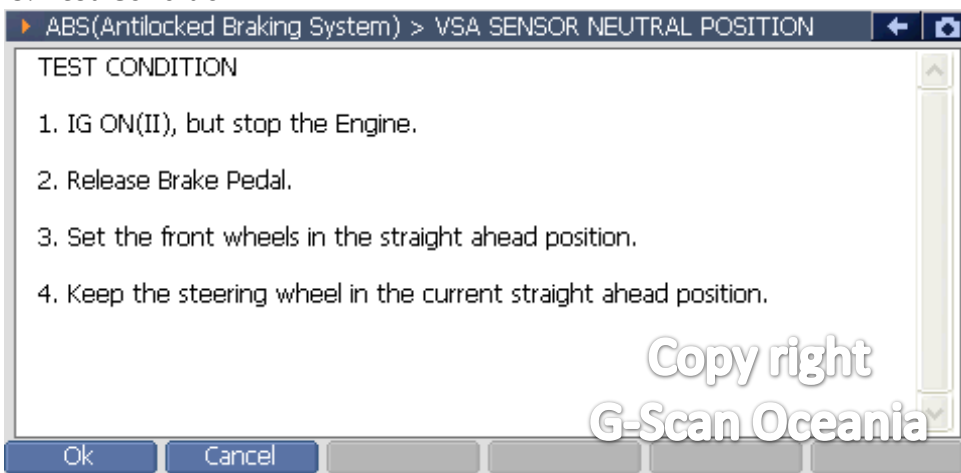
ABS(Antilocked Braking System) > VSA SENSOR NEUTRAL POSITION

TEST CONDITION

1. IG ON(II), but stop the Engine.

2. Release Brake Pedal.

3. Set the front wheels in the straight ahead position.

4. Keep the steering wheel in the current straight ahead position.

Copy right
G-Scan Oceania

Ok
Cancel